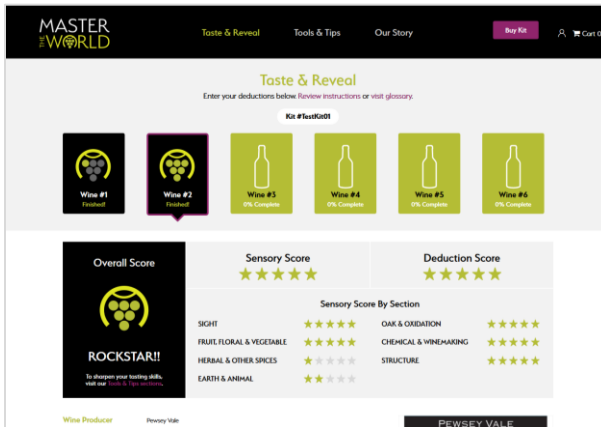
MASTER THE WORLD

Taste & Reveal Tools & Tips Our Story Buy Kit Cart 0

Taste & Reveal

Enter your deductions below. Review instructions or visit glossary.

Kit #TestKit01

Wine #1
Finished!

Wine #2
Finished!

Wine #3
0% Complete

Wine #4
0% Complete

Wine #5
0% Complete

Wine #6
0% Complete

Overall Score

ROCKSTAR!!

To sharpen your tasting skills, visit our Tools & Tips sections.

Sensory Score

Deduction Score

Sensory Score By Section

| | | | |
|---|---|---|---|
| SIGHT | | OAK & OXIDATION | |
| FRUIT, FLORAL & VEGETABLE | | CHEMICAL & WINEMAKING | |
| HERBAL & OTHER SPICES | | STRUCTURE | |
| EARTH & ANIMAL | | | |

Wine Producer Pewsey Vale

PEWSEY VALE